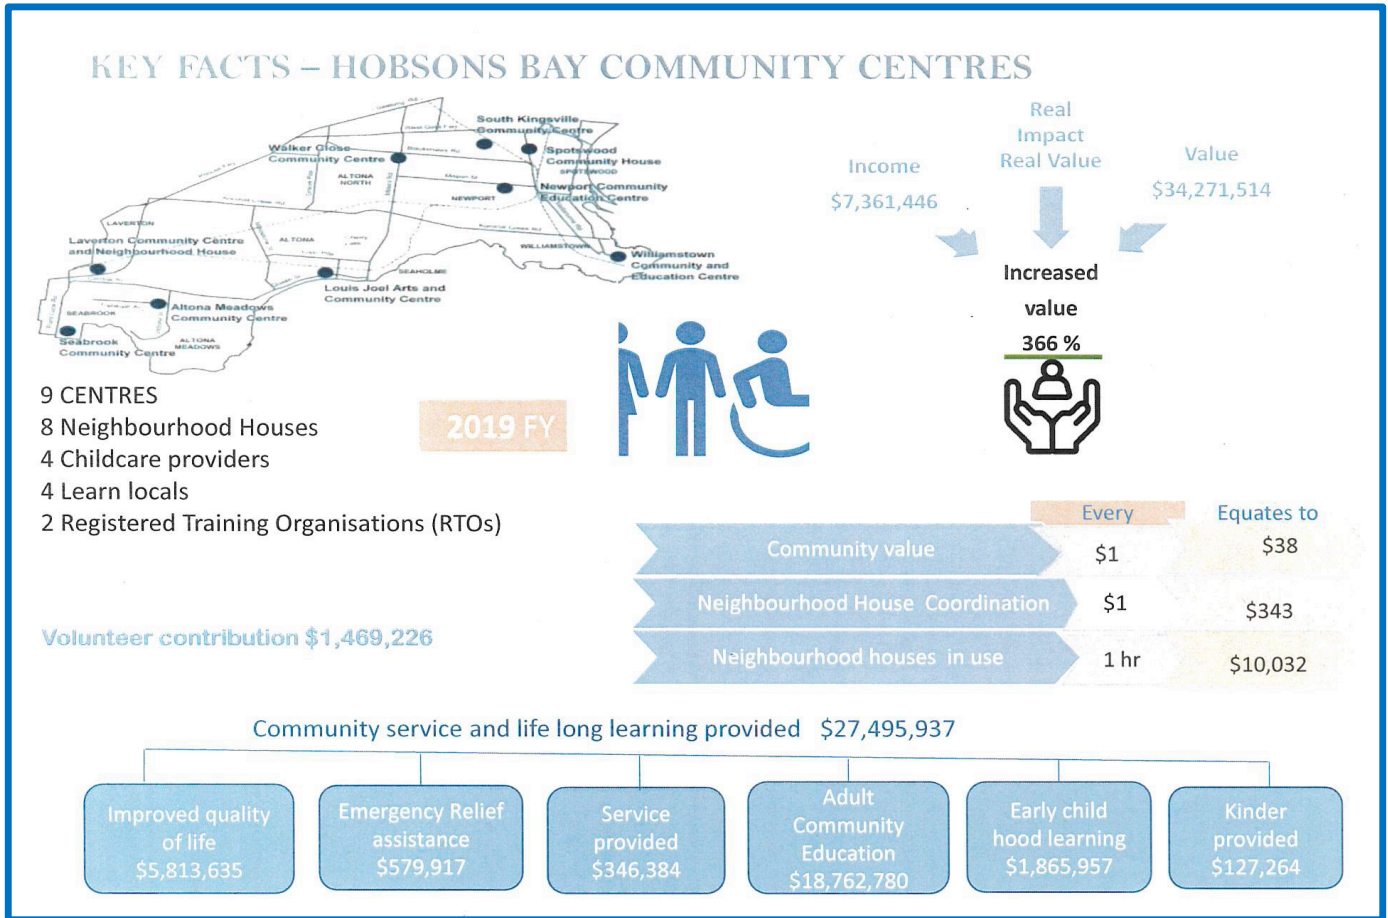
KEY FACTS – HOBSONS BAY COMMUNITY CENTRES

South Kingsville Community Centre
Walker Close Community Centre
Spotswood Community House
SPOTSWOOD
ALTONA NORTH
Newport Community Education Centre
NEWPORT
LAVERTON
Laverton Community Centre and Neighbourhood House
ALTONA
WILLIAMSTOWN
Williamstown Community and Education Centre
SEAHOLME
Louis Joel Arts and Community Centre
Altona Meadows Community Centre
SEABROOK
Seabrook Community Centre
ALTONA MEADOWS

Real Impact Real Value

Income
$7,361,446

Value
$34,271,514

Increased value
366 %

9 CENTRES
8 Neighbourhood Houses
4 Childcare providers
4 Learn locals
2 Registered Training Organisations (RTOs)

2019 FY

| | Every | Equates to |
|---|---|---|
| Community value | $1 | $38 |
| Neighbourhood House Coordination | $1 | $343 |
| Neighbourhood houses in use | 1 hr | $10,032 |

Volunteer contribution $1,469,226

Community service and life long learning provided $27,495,937

Improved quality of life $5,813,635

Emergency Relief assistance $579,917

Service provided $346,384

Adult Community Education $18,762,780

Early child hood learning $1,865,957

Kinder provided $127,264